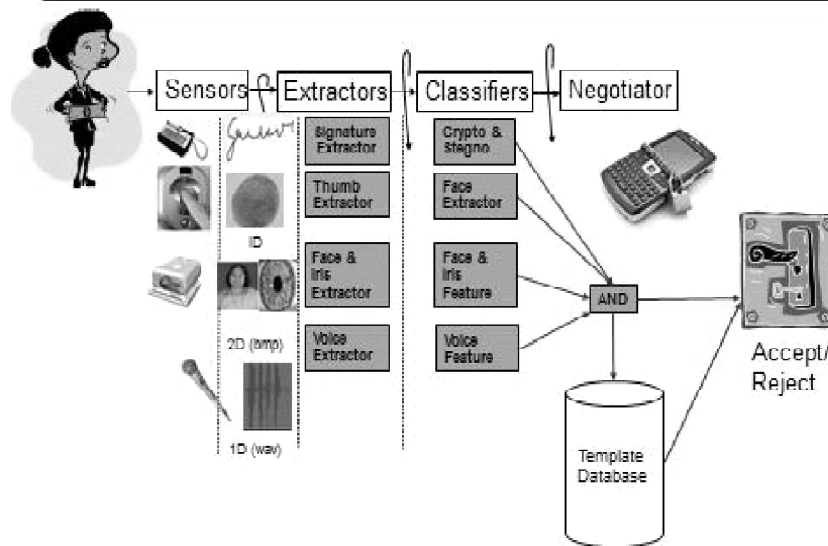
Sensors

Extractors

Classifiers

Negotiator

Signature Extractor

Thumb Extractor

ID

Face & Iris Extractor

2D (bmp)

Voice Extractor

1D (wav)

Crypto & Stegno

Face Extractor

Face & Iris Feature

Voice Feature

AND

Template Database

Accept/ Reject